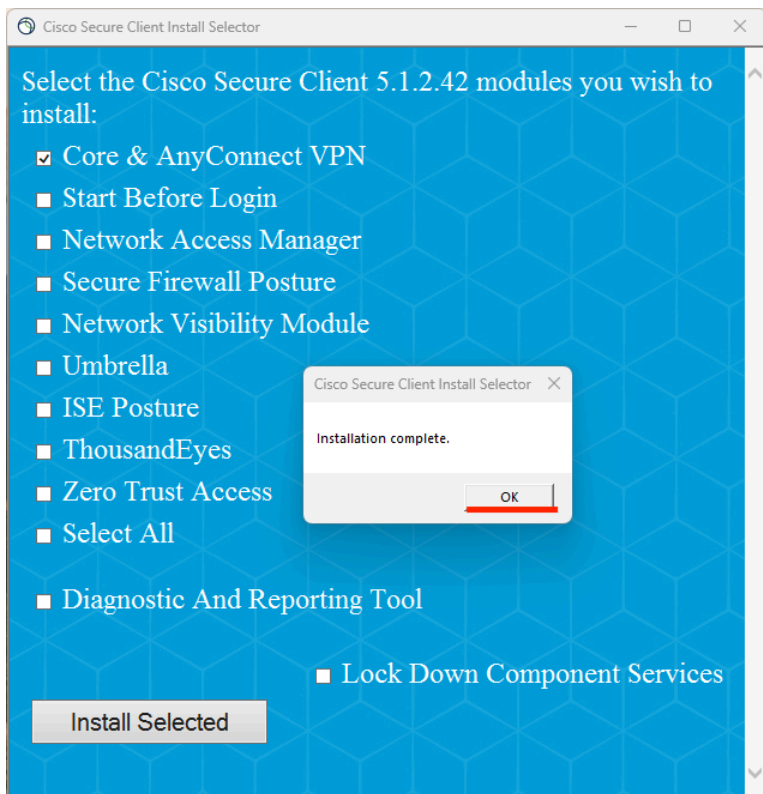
Cisco Secure Client Install Selector

Select the Cisco Secure Client 5.1.2.42 modules you wish to install:

☑ Core & AnyConnect VPN
☐ Start Before Login
☐ Network Access Manager
☐ Secure Firewall Posture
☐ Network Visibility Module
☐ Umbrella
☐ ISE Posture
☐ ThousandEyes
☐ Zero Trust Access
☐ Select All

☐ Diagnostic And Reporting Tool

☐ Lock Down Component Services

Install Selected

Cisco Secure Client Install Selector

Installation complete.

OK